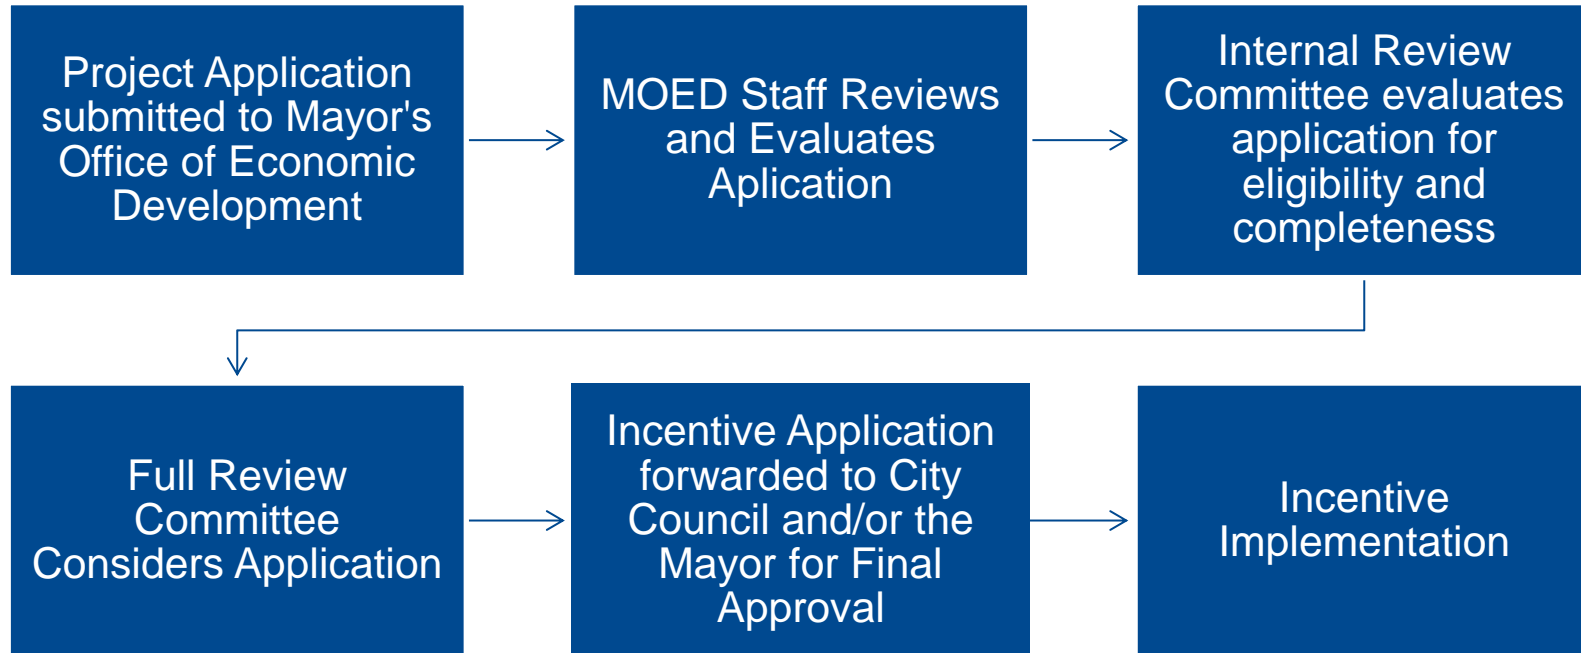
Project Application submitted to Mayor's Office of Economic Development

MOED Staff Reviews and Evaluates Aplication

Internal Review Committee evaluates application for eligibility and completeness

Full Review Committee Considers Application

Incentive Application forwarded to City Council and/or the Mayor for Final Approval

Incentive Implementation